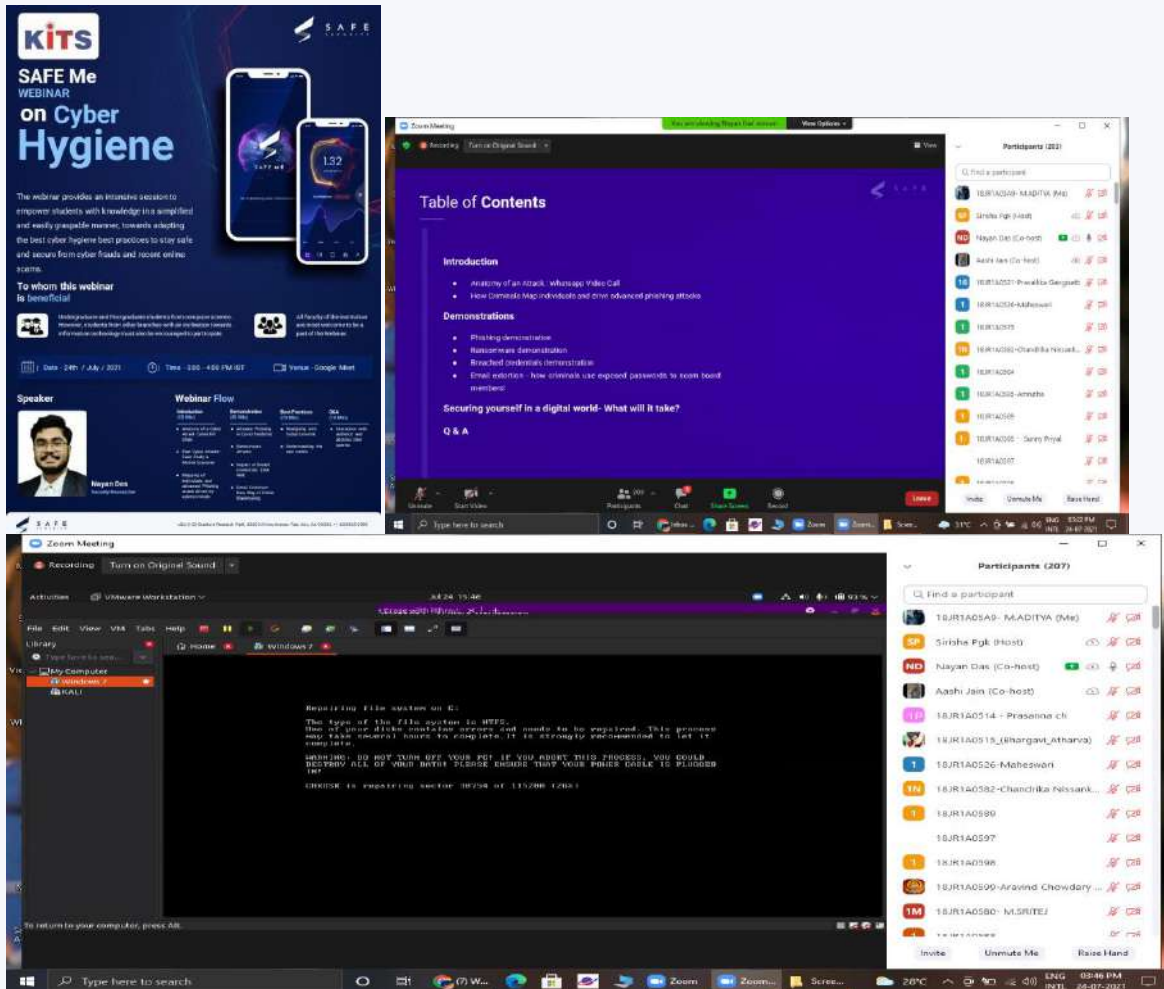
KITS

SAFE Me WEBINAR on Cyber Hygiene

SAFE

The webinar provides an intensive session to empower students with knowledge in a simplified and easily graspable manner, towards adopting the best cyber hygiene best practices to stay safe and secure from cyber frauds and recent online scams.

To whom this webinar is beneficial

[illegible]

Date - 24th / July / 2021 | Time - 3:00 - 4:00 PM IST | Venue - Google Meet

Speaker

Nayan Das

Webinar Flow

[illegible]

Zoom Meeting

Recording | Turn on Original Sound

Table of Contents

Introduction
• Anatomy of an Attack: Whatsapp Video Call
• How Criminals Map individuals and drive advanced phishing attacks

Demonstrations
• Phishing demonstration
• Ransomware demonstration
• Breached credentials demonstration
• Email extortion - how criminals use exposed passwords to scam board members

Securing yourself in a digital world- What will it take?

Q & A

Participants (203)

Find a participant
18JR1A05A9- M.ADITYA (Me)
Sirisha Pgk (Host)
Nayan Das (Co-host)
Aashi Jain (Co-host)
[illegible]
18JR1A0526-Maheswari
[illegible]
Invite | Unmute Me | Raise Hand

Type here to search

Zoom Meeting

Recording | Turn on Original Sound

Activities | VMware Workstation | Jul 24 15:46

File Edit View VM Tabs Help
Library
My Computer
Windows 7
KALI
Home | Windows 7

Repairing file system on C:

The type of the file system is NTFS.
One of your disks contains errors and needs to be repaired. This process may take several hours to complete. It is strongly recommended to let it complete.

WARNING: DO NOT TURN OFF YOUR PC! IF YOU ABORT THIS PROCESS, YOU COULD DESTROY ALL OF YOUR DATA! PLEASE ENSURE THAT YOUR POWER CABLE IS PLUGGED IN!

CHKDSK is repairing sector 38794 of 115200 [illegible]

To return to your computer, press Alt.

Participants (207)

Find a participant
18JR1A05A9- M.ADITYA (Me)
Sirisha Pgk (Host)
Nayan Das (Co-host)
Aashi Jain (Co-host)
18JR1A0514 - Prasanna ch
18JR1A0515_(Bhargavi_Atharva)
18JR1A0526-Maheswari
18JR1A0582-Chandrika Nissank...
18JR1A0589
18JR1A0597
18JR1A0598
18JR1A0599-Aravind Chowdary ...
18JR1A0580- M.SRITEJ
Invite | Unmute Me | Raise Hand

Type here to search | Zoom | Zoom... | Scree... | 28°C | ENG INTL | 03:46 PM 24-07-2021